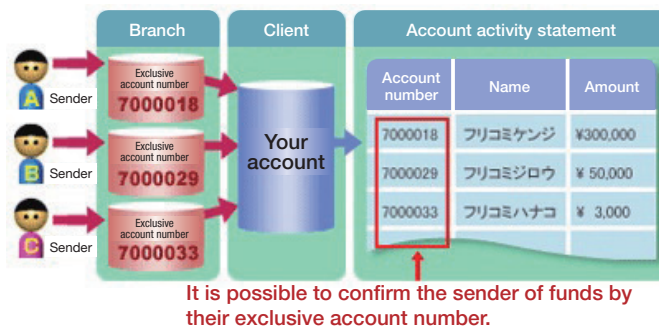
Branch

Client

Account activity statement

A Sender

B Sender

C Sender

Exclusive account number 7000018

Exclusive account number 7000029

Exclusive account number 7000033

Your account

| Account number | Name | Amount |
|---|---|---|
| 7000018 | フリコミケンジ | ¥300,000 |
| 7000029 | フリコミジロウ | ¥ 50,000 |
| 7000033 | フリコミハナコ | ¥ 3,000 |

It is possible to confirm the sender of funds by their exclusive account number.